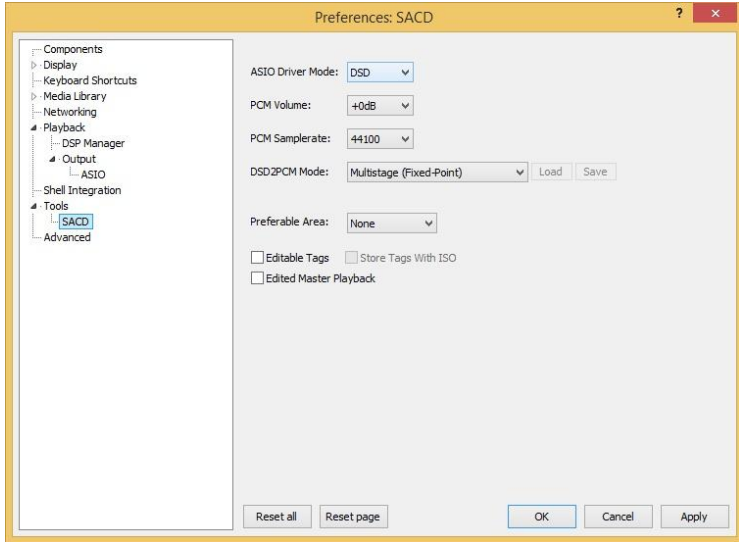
Preferences: SACD

?
×

Components
Display
Keyboard Shortcuts
Media Library
Networking
Playback
DSP Manager
Output
ASIO
Shell Integration
Tools
SACD
Advanced

ASIO Driver Mode: DSD
PCM Volume: +0dB
PCM Samplerate: 44100
DSD2PCM Mode: Multistage (Fixed-Point) Load Save

Preferable Area: None

Editable Tags
Store Tags With ISO
Edited Master Playback

Reset all
Reset page
OK
Cancel
Apply